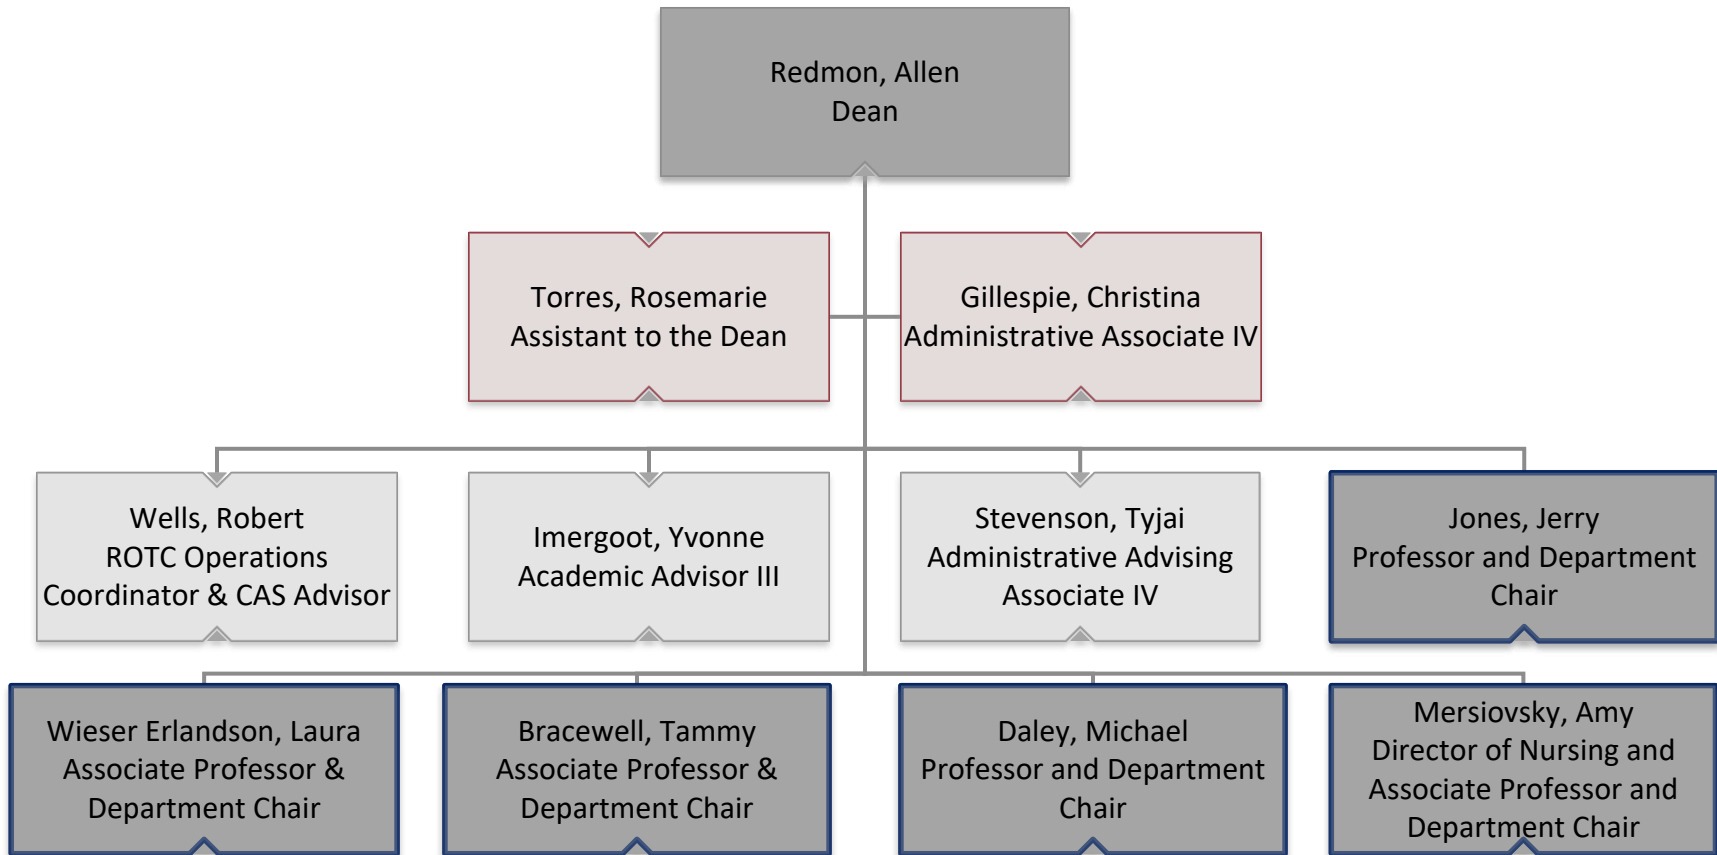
Redmon, Allen
Dean

Torres, Rosemarie
Assistant to the Dean

Gillespie, Christina
Administrative Associate IV

Wells, Robert
ROTC Operations Coordinator & CAS Advisor

Imergoot, Yvonne
Academic Advisor III

Stevenson, Tyjai
Administrative Advising Associate IV

Jones, Jerry
Professor and Department Chair

Wieser Erlandson, Laura
Associate Professor & Department Chair

Bracewell, Tammy
Associate Professor & Department Chair

Daley, Michael
Professor and Department Chair

Mersiovsky, Amy
Director of Nursing and Associate Professor and Department Chair